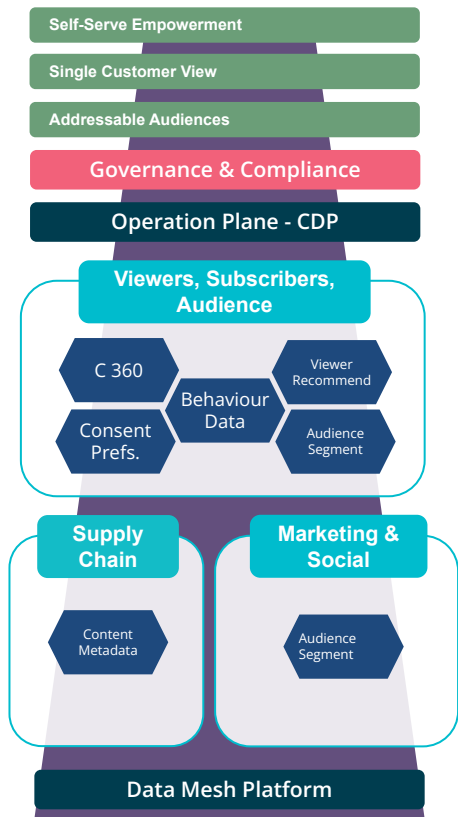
Self-Serve Empowerment

Single Customer View

Addressable Audiences

Governance & Compliance

Operation Plane - CDP

Viewers, Subscribers, Audience

C 360

Behaviour Data

Viewer Recommend

Consent Prefs.

Audience Segment

Supply Chain

Content Metadata

Marketing & Social

Audience Segment

Data Mesh Platform